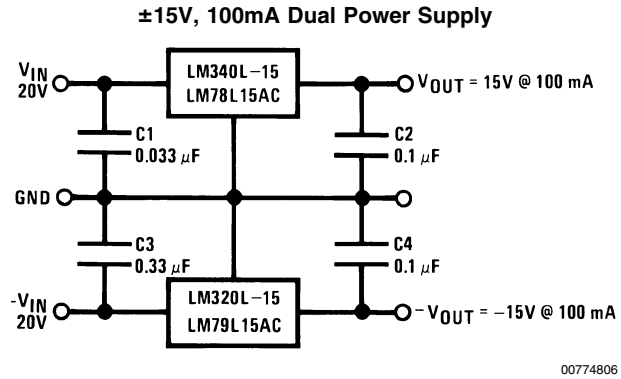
±15V, 100mA Dual Power Supply

$V_{IN}$ 20V

LM340L−15
LM78L15AC

$V_{OUT}$ = 15V @ 100 mA

C1
0.033 $\mu$F

C2
0.1 $\mu$F

GND

C3
0.33 $\mu$F

C4
0.1 $\mu$F

$-V_{IN}$ 20V

LM320L−15
LM79L15AC

$-V_{OUT}$ = −15V @ 100 mA

00774806